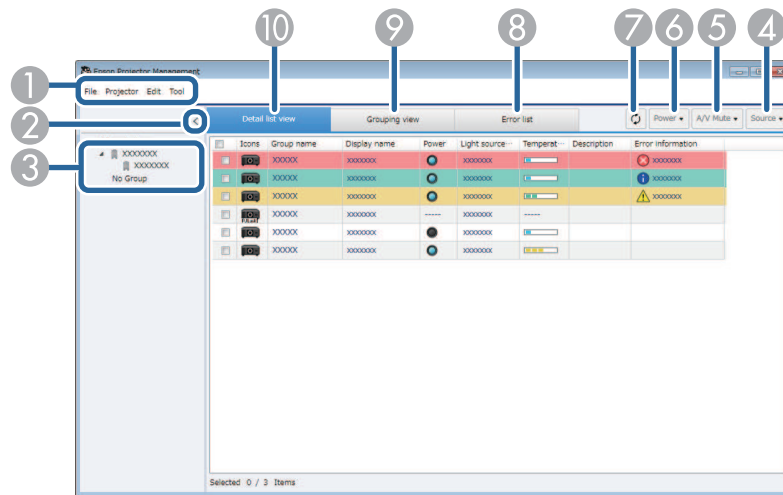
10 9 8 7 6 5 4

1

2

3

Epson Projector Management

File Projector Edit Tool

Detail list view | Grouping view | Error list

Power ▾ | A/V Mute ▾ | Source ▾

XXXXXXX
XXXXXXX
No Group

| | Icons | Group name | Display name | Power | Light source··· | Temperat··· | Description | Error information |
|---|---|---|---|---|---|---|---|---|
| | | XXXXX | xxxxxxx | | xxxxxxx | | | xxxxxxx |
| | | XXXXX | xxxxxxx | | xxxxxxx | | | xxxxxxx |
| | | XXXXX | xxxxxxx | | xxxxxxx | | | xxxxxxx |
| | | XXXXX | xxxxxxx | ----- | xxxxxxx | ----- | | |
| | | XXXXX | xxxxxxx | | xxxxxxx | | | |
| | | XXXXX | xxxxxxx | | xxxxxxx | | | |

Selected 0 / 3 Items